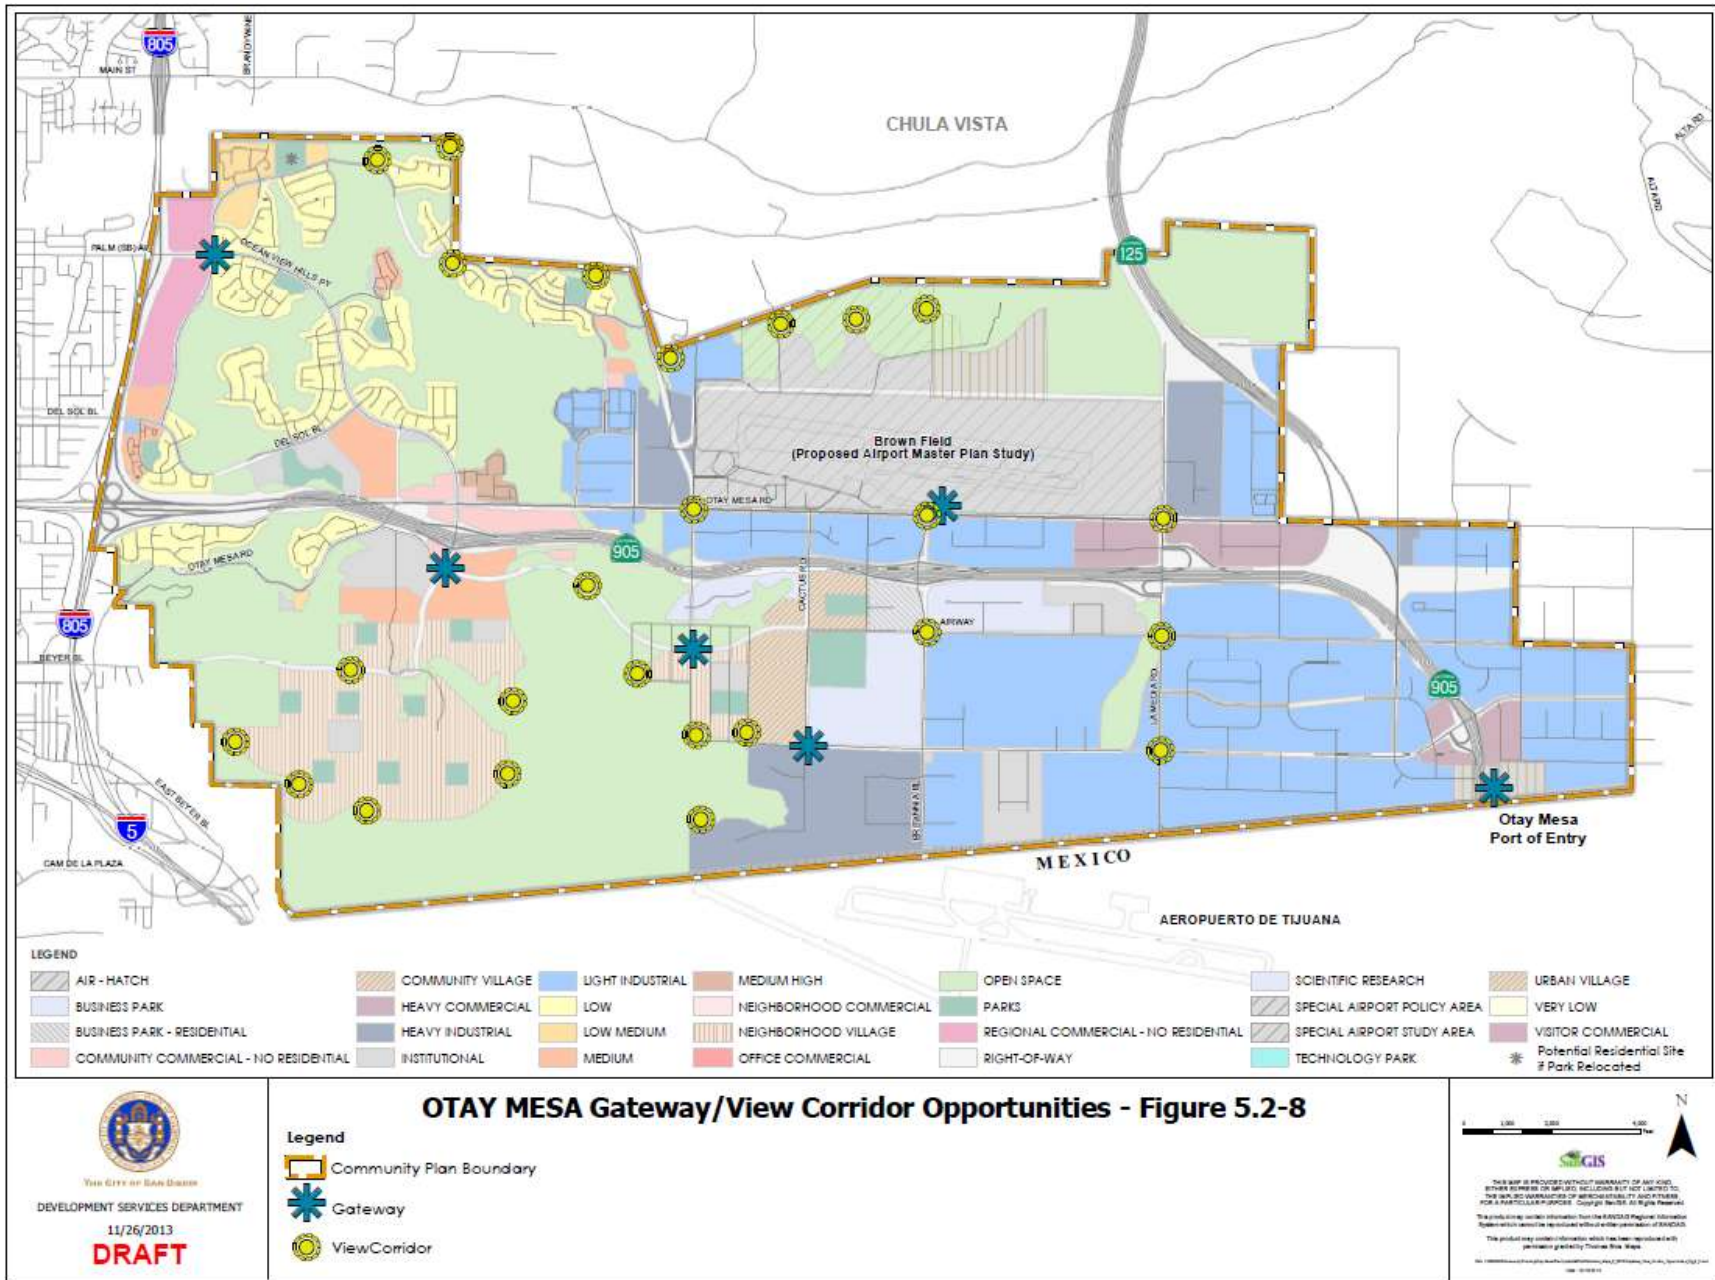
805
MAIN ST
BRANDYWINE
CHULA VISTA
ALTA RD
ALTA RD
PALM (SB) AV
OCEAN VIEW HILLS PY
125
DEL SOL BL
DEL SOL BL
Brown Field
(Proposed Airport Master Plan Study)
OTAY MESA RD
OTAY MESA RD
905
CACTUS RD
AIRWAY
805
BEYER BL
LA MEDIA RD
905
EAST BEYER BL
5
BRITANNIA BL
Otay Mesa
Port of Entry
CAM DE LA PLAZA
MEXICO
AEROPUERTO DE TIJUANA

LEGEND

| | | | | | | |
|---|---|---|---|---|---|---|
| AIR - HATCH | COMMUNITY VILLAGE | LIGHT INDUSTRIAL | MEDIUM HIGH | OPEN SPACE | SCIENTIFIC RESEARCH | URBAN VILLAGE |
| BUSINESS PARK | HEAVY COMMERCIAL | LOW | NEIGHBORHOOD COMMERCIAL | PARKS | SPECIAL AIRPORT POLICY AREA | VERY LOW |
| BUSINESS PARK - RESIDENTIAL | HEAVY INDUSTRIAL | LOW MEDIUM | NEIGHBORHOOD VILLAGE | REGIONAL COMMERCIAL - NO RESIDENTIAL | SPECIAL AIRPORT STUDY AREA | VISITOR COMMERCIAL |
| COMMUNITY COMMERCIAL - NO RESIDENTIAL | INSTITUTIONAL | MEDIUM | OFFICE COMMERCIAL | RIGHT-OF-WAY | TECHNOLOGY PARK | Potential Residential Site if Park Relocated |

THE CITY OF SAN DIEGO
DEVELOPMENT SERVICES DEPARTMENT
11/26/2013
DRAFT

OTAY MESA Gateway/View Corridor Opportunities - Figure 5.2-8

Legend
Community Plan Boundary
Gateway
ViewCorridor

N
SanGIS
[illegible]